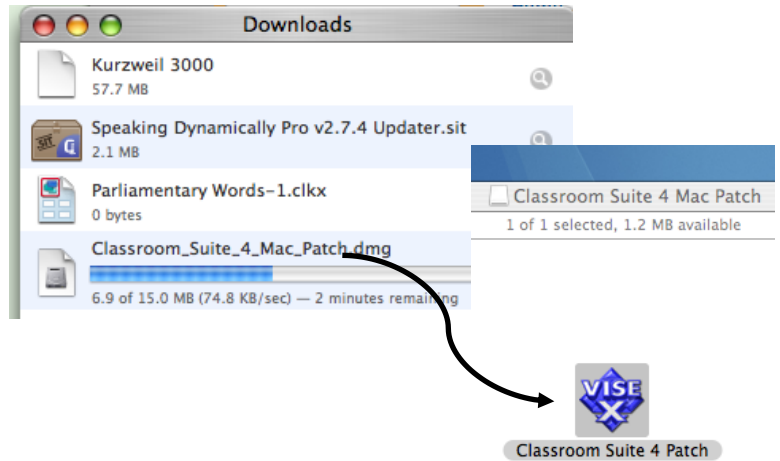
Downloads

Kurzweil 3000
57.7 MB

Speaking Dynamically Pro v2.7.4 Updater.sit
2.1 MB

Parliamentary Words-1.clkx
0 bytes

Classroom_Suite_4_Mac_Patch.dmg
6.9 of 15.0 MB (74.8 KB/sec) — 2 minutes remaining

Classroom Suite 4 Mac Patch
1 of 1 selected, 1.2 MB available

VISE X
Classroom Suite 4 Patch